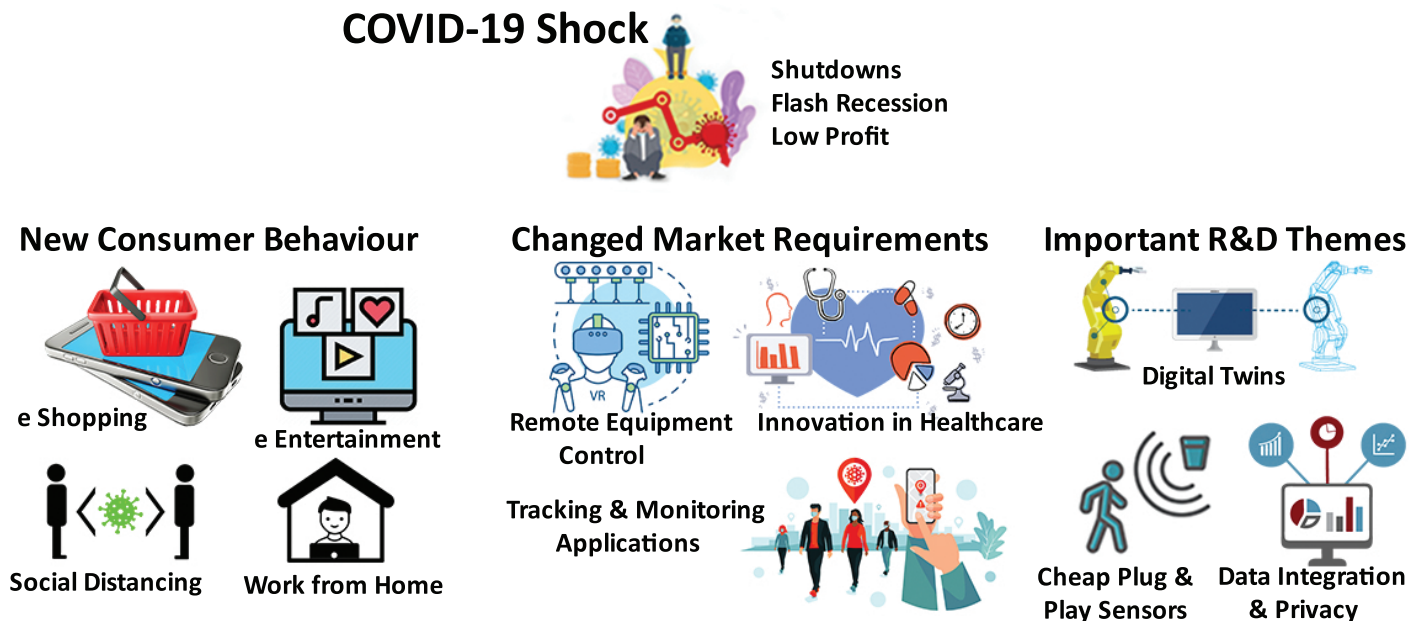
COVID-19 Shock

Shutdowns
Flash Recession
Low Profit

New Consumer Behaviour

e Shopping

e Entertainment

Social Distancing

Work from Home

Changed Market Requirements

VR

Remote Equipment Control

Innovation in Healthcare

Tracking & Monitoring Applications

Important R&D Themes

Digital Twins

Cheap Plug & Play Sensors

Data Integration & Privacy